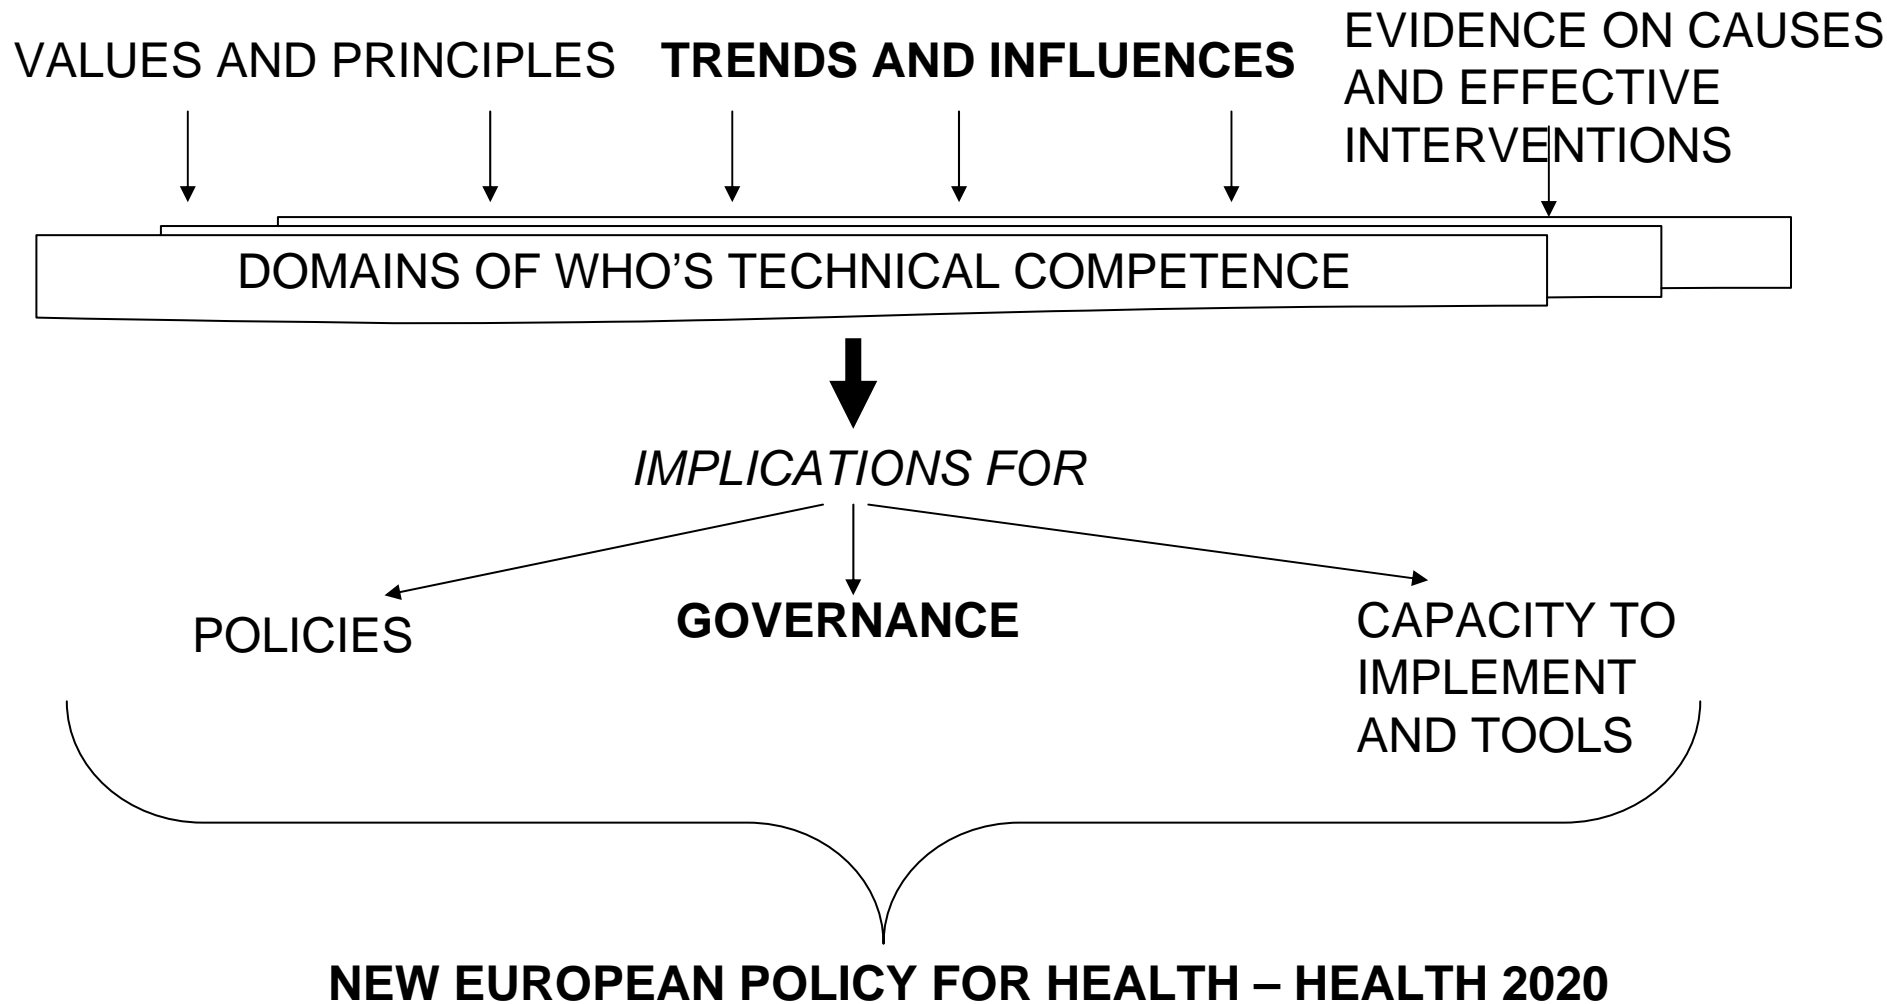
VALUES AND PRINCIPLES **TRENDS AND INFLUENCES** EVIDENCE ON CAUSES AND EFFECTIVE INTERVENTIONS

DOMAINS OF WHO’S TECHNICAL COMPETENCE

*IMPLICATIONS FOR*

POLICIES

**GOVERNANCE**

CAPACITY TO IMPLEMENT AND TOOLS

**NEW EUROPEAN POLICY FOR HEALTH – HEALTH 2020**